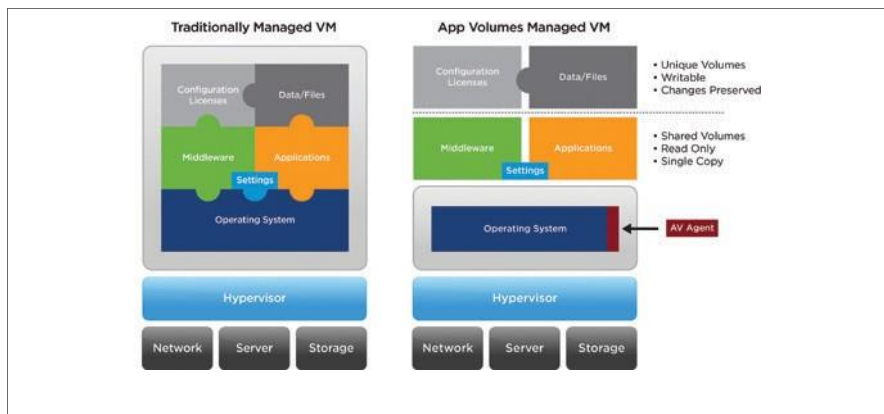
Traditionally Managed VM

Configuration Licenses

Data/Files

Middleware

Applications

Settings

Operating System

Hypervisor

Network

Server

Storage

App Volumes Managed VM

Configuration Licenses

Data/Files

• Unique Volumes
• Writable
• Changes Preserved

Middleware

Applications

Settings

• Shared Volumes
• Read Only
• Single Copy

Operating System

AV Agent

Hypervisor

Network

Server

Storage